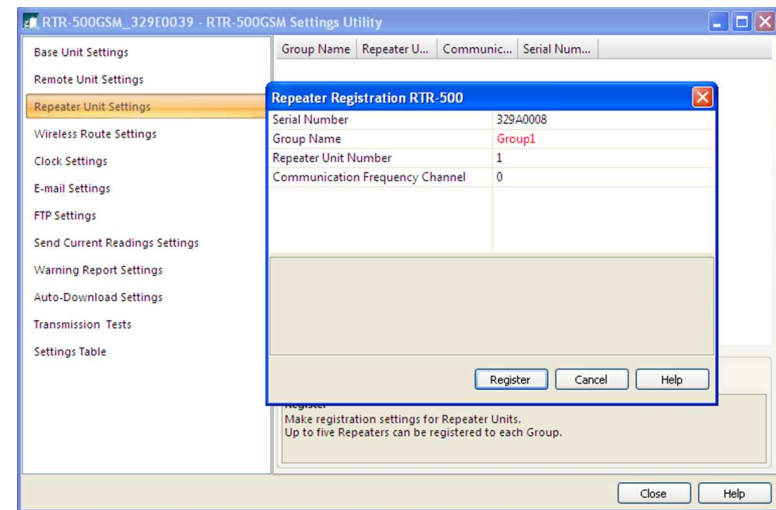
RTR-500GSM_329E0039 - RTR-500GSM Settings Utility

Base Unit Settings
Remote Unit Settings
Repeater Unit Settings
Wireless Route Settings
Clock Settings
E-mail Settings
FTP Settings
Send Current Readings Settings
Warning Report Settings
Auto-Download Settings
Transmission Tests
Settings Table

| Group Name | Repeater U... | Communic... | Serial Num... |
|---|---|---|---|

Repeater Registration RTR-500

| | |
|---|---|
| Serial Number | 329A0008 |
| Group Name | Group1 |
| Repeater Unit Number | 1 |
| Communication Frequency Channel | 0 |

Register Cancel Help

Register
Make registration settings for Repeater Units.
Up to five Repeaters can be registered to each Group.

Close Help